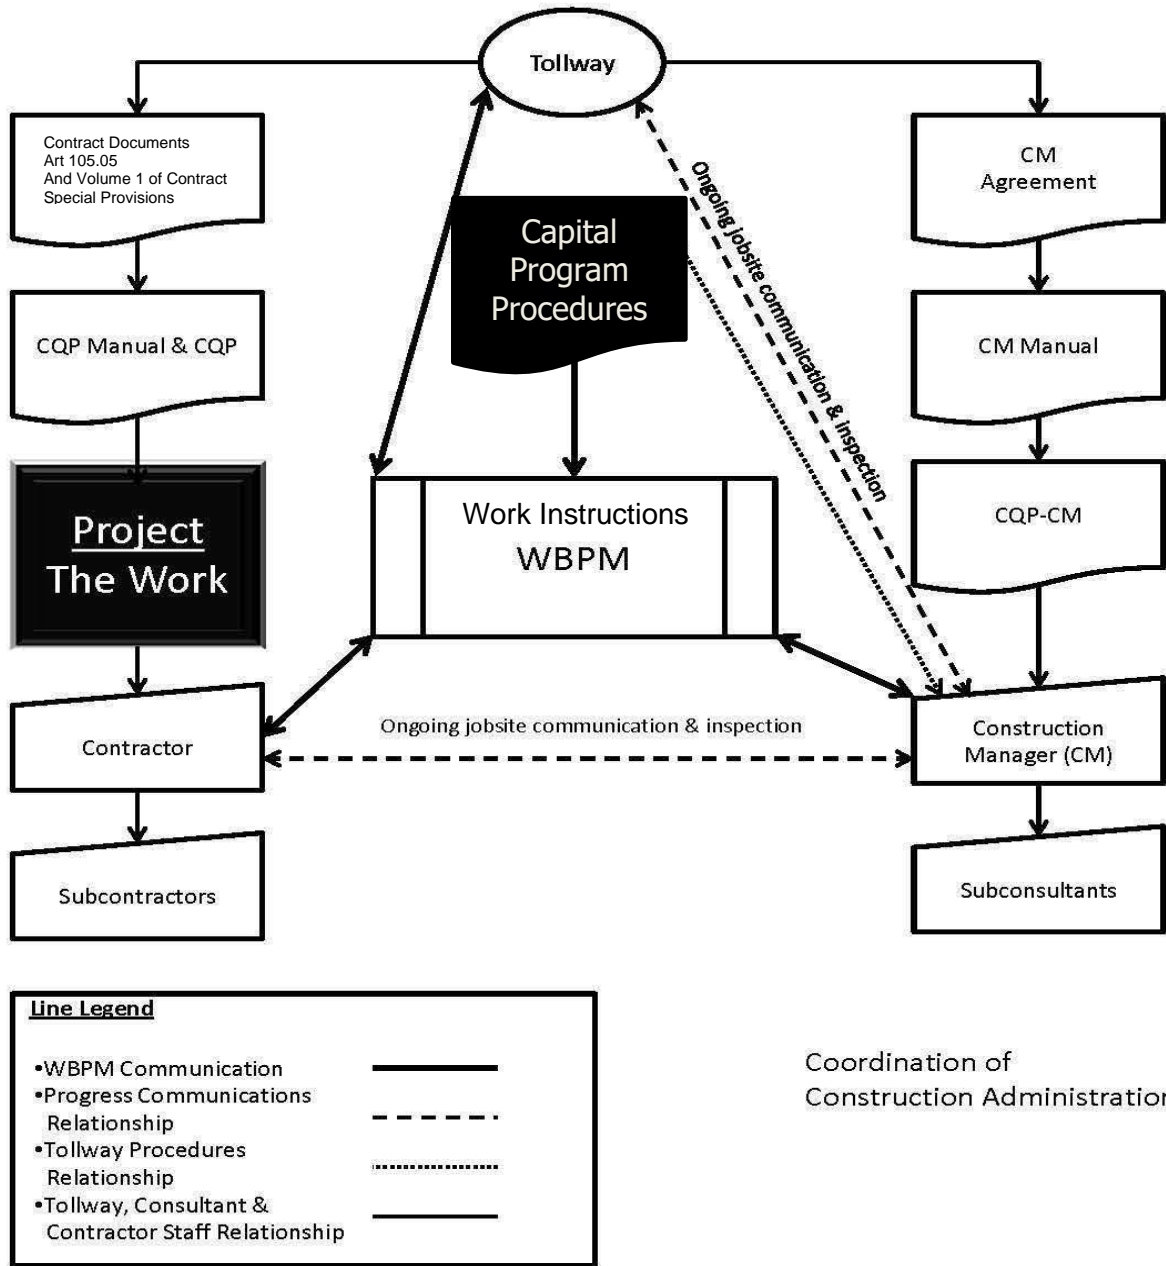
Tollway

Contract Documents
Art 105.05
And Volume 1 of Contract
Special Provisions

CQP Manual & CQP

Project
The Work

Contractor

Subcontractors

Capital Program Procedures

Ongoing jobsite communication & inspection

Work Instructions
WBPM

CM Agreement

CM Manual

CQP-CM

Construction Manager (CM)

Subconsultants

Ongoing jobsite communication & inspection

Line Legend

•WBPM Communication
•Progress Communications Relationship
•Tollway Procedures Relationship
•Tollway, Consultant & Contractor Staff Relationship

Coordination of Construction Administratio